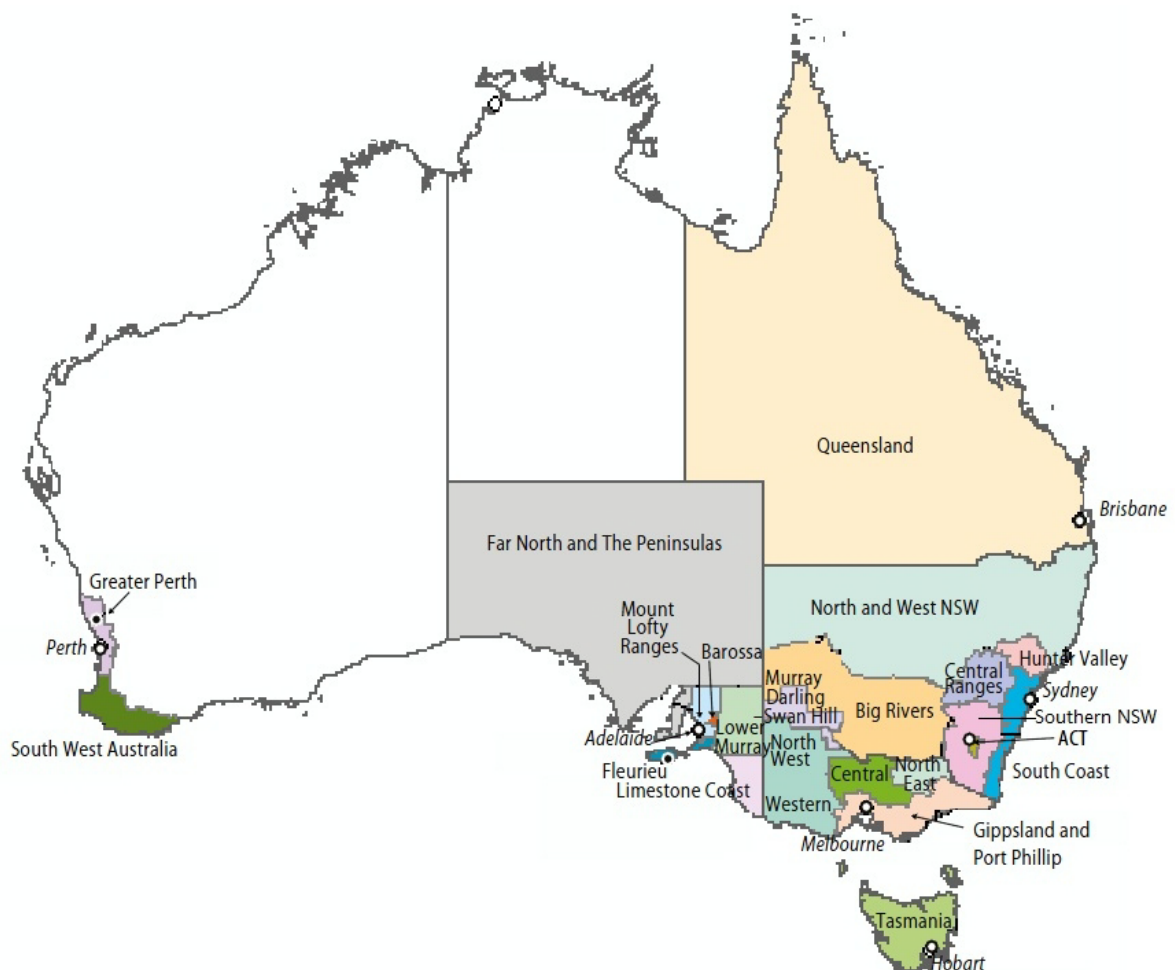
Queensland

Brisbane

Far North and The Peninsulas

Greater Perth

Perth

South West Australia

North and West NSW

Mount Lofty Ranges

Barossa

Murray Darling

Swan Hill

Central Ranges

Hunter Valley

Sydney

Big Rivers

Southern NSW

ACT

Adelaide

Lower Murray

North West

Fleurieu

Limestone Coast

Central

North East

South Coast

Western

Melbourne

Gippsland and Port Phillip

Tasmania

Hobart